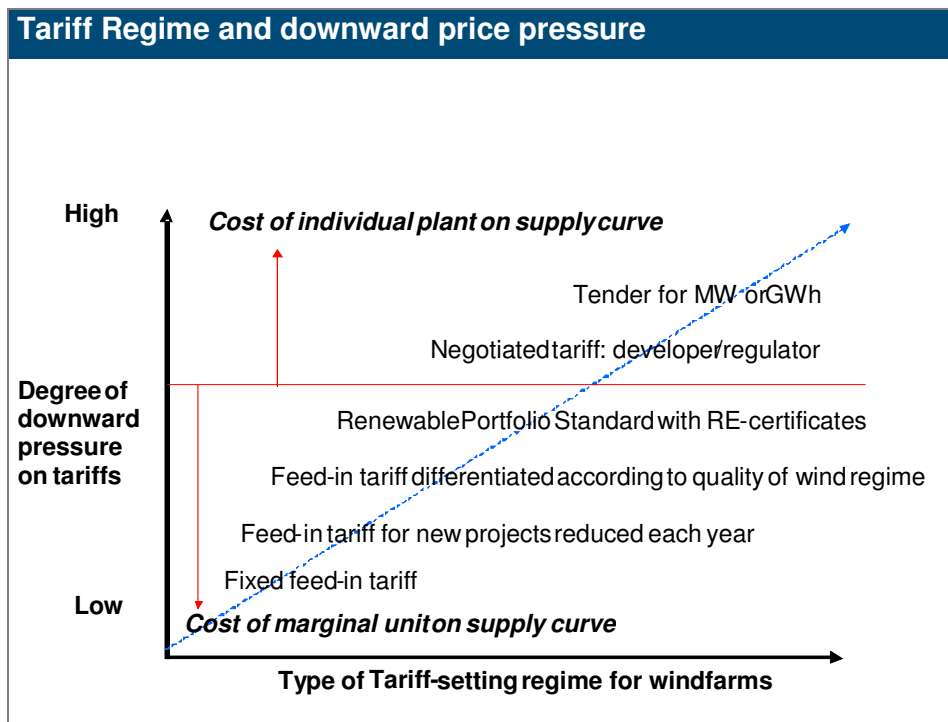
Tariff Regime and downward price pressure

High

Cost of individual plant on supply curve

Tender for MW or GWh

Negotiated tariff: developer/regulator

Degree of downward pressure on tariffs

Renewable Portfolio Standard with RE-certificates

Feed-in tariff differentiated according to quality of wind regime

Feed-in tariff for new projects reduced each year

Fixed feed-in tariff

Low

Cost of marginal unit on supply curve

Type of Tariff-setting regime for windfarms